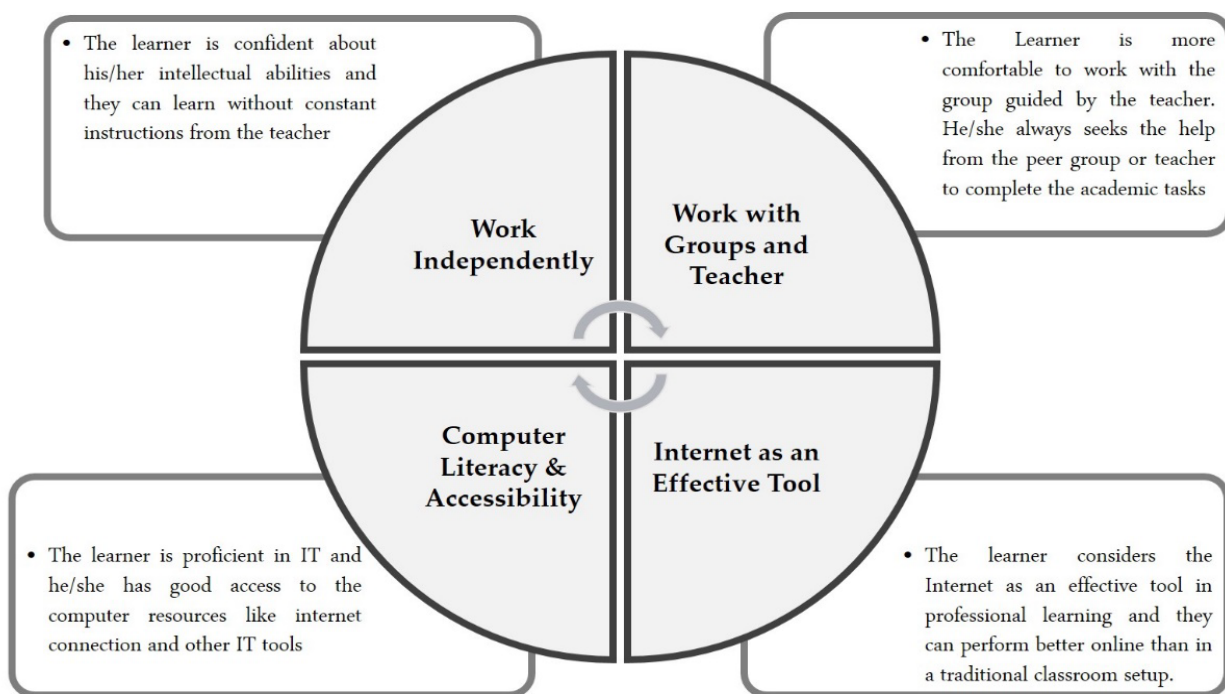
• The learner is confident about his/her intellectual abilities and they can learn without constant instructions from the teacher

• The Learner is more comfortable to work with the group guided by the teacher. He/she always seeks the help from the peer group or teacher to complete the academic tasks

Work Independently

Work with Groups and Teacher

Computer Literacy & Accessibility

Internet as an Effective Tool

• The learner is proficient in IT and he/she has good access to the computer resources like internet connection and other IT tools

• The learner considers the Internet as an effective tool in professional learning and they can perform better online than in a traditional classroom setup.